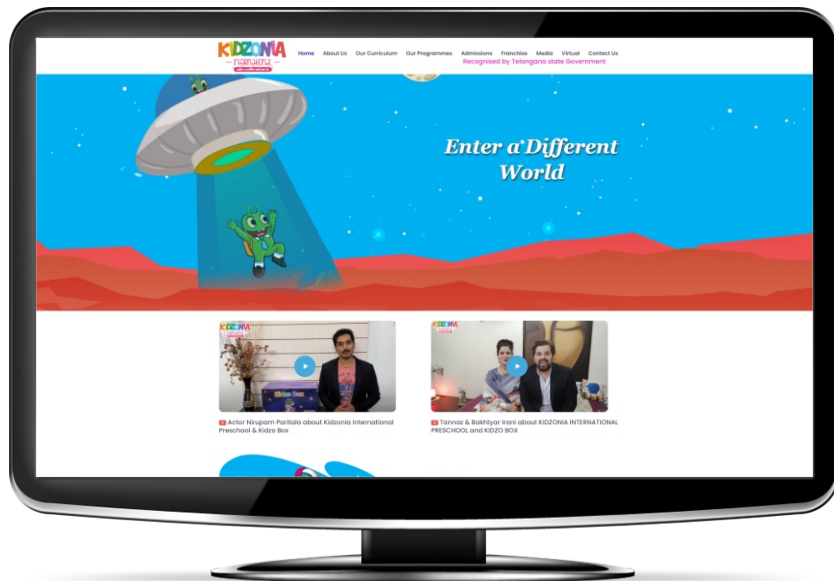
KIDZONIA

Home About Us Our Curriculum Our Programmes Admissions Franchise Media Virtual Contact Us

Recognised by Telangana state Government

Enter a Different World

KIDZONIA

Actor Nirupam Paritala about Kidzonia International Preschool & Kidzo Box

KIDZONIA

Tannaz & Bakhtyar Irani about KIDZONIA INTERNATIONAL PRESCHOOL and KIDZO BOX